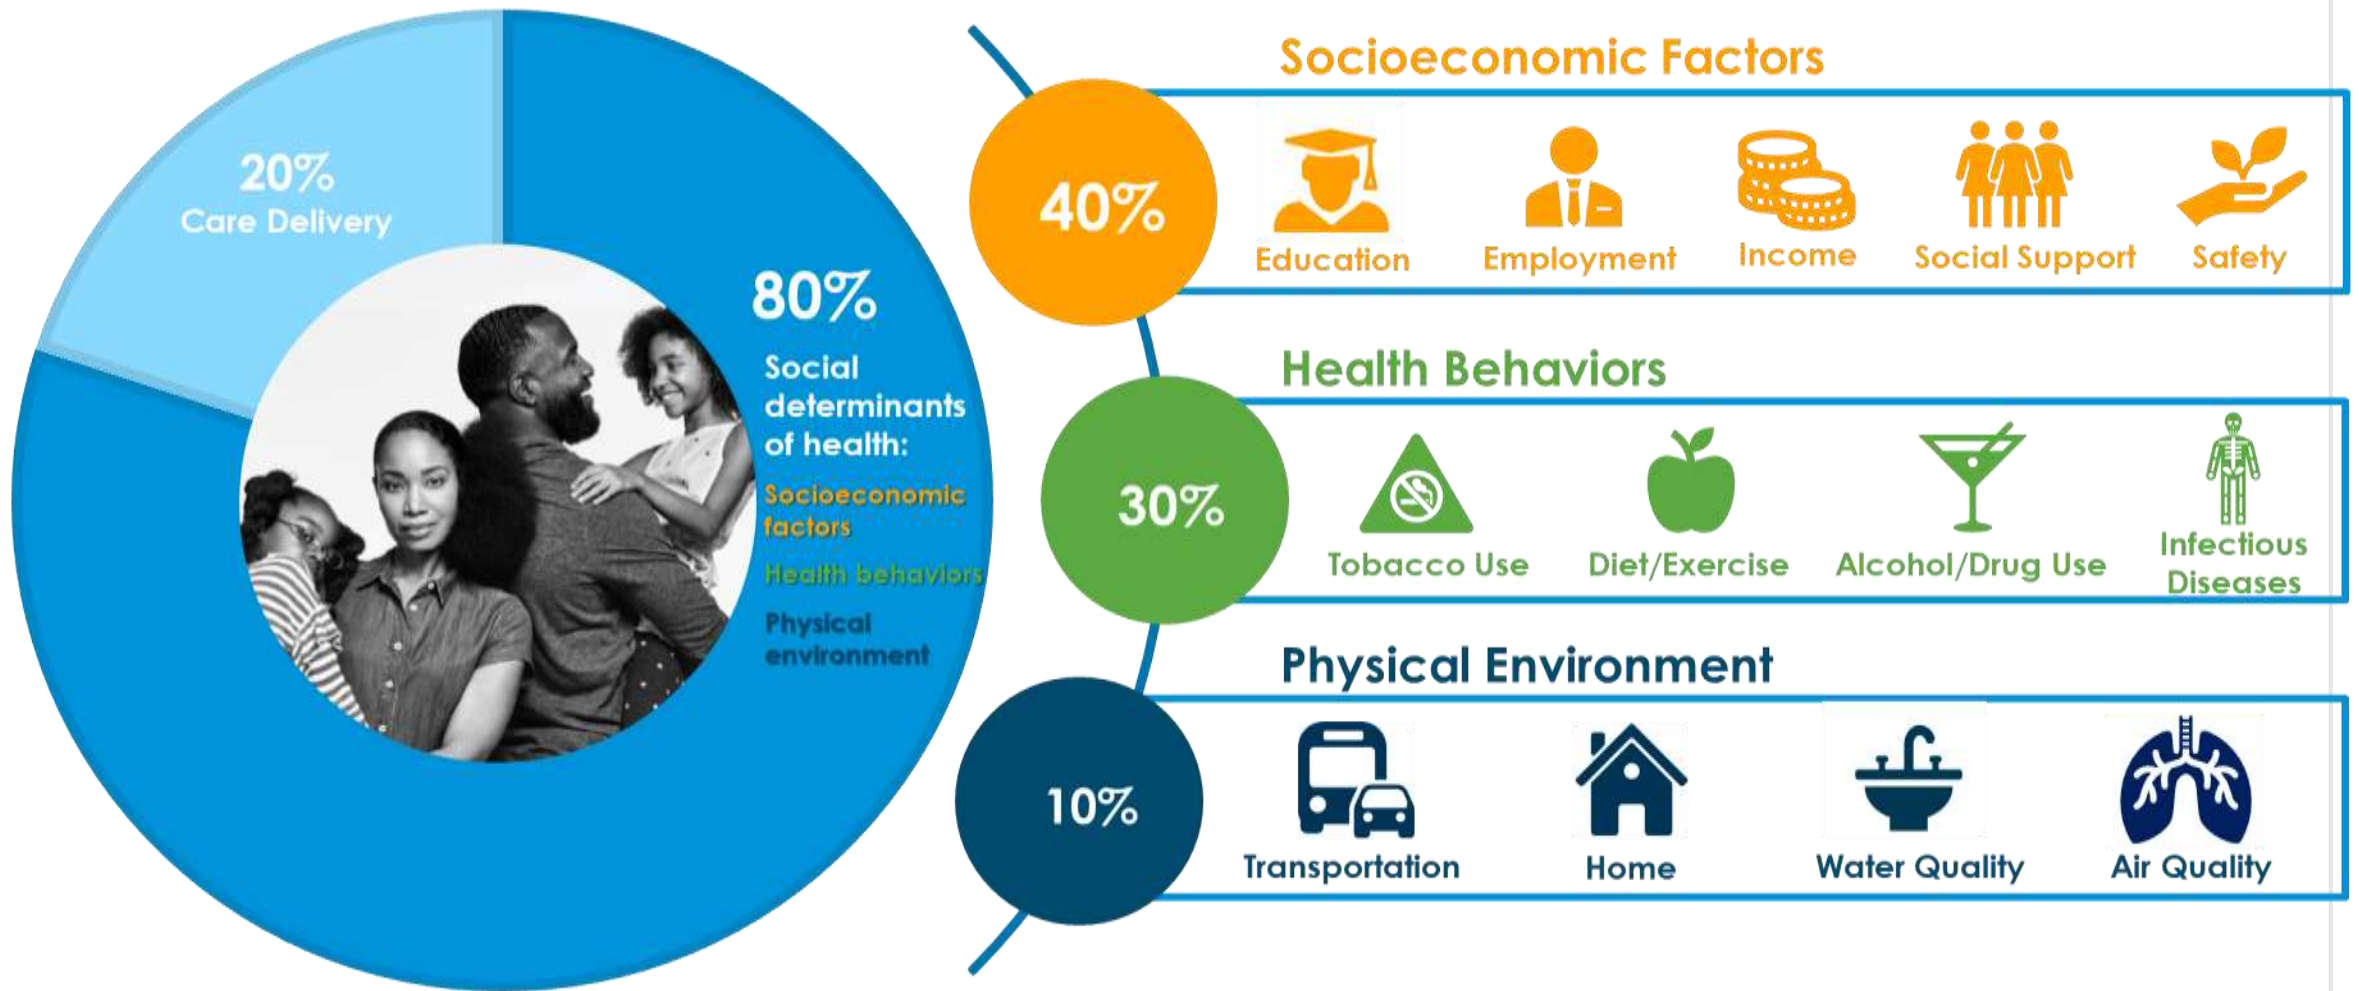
20%
Care Delivery

80%
Social determinants of health:
Socioeconomic factors
Health behaviors
Physical environment

Socioeconomic Factors
40%
Education
Employment
Income
Social Support
Safety

Health Behaviors
30%
Tobacco Use
Diet/Exercise
Alcohol/Drug Use
Infectious Diseases

Physical Environment
10%
Transportation
Home
Water Quality
Air Quality